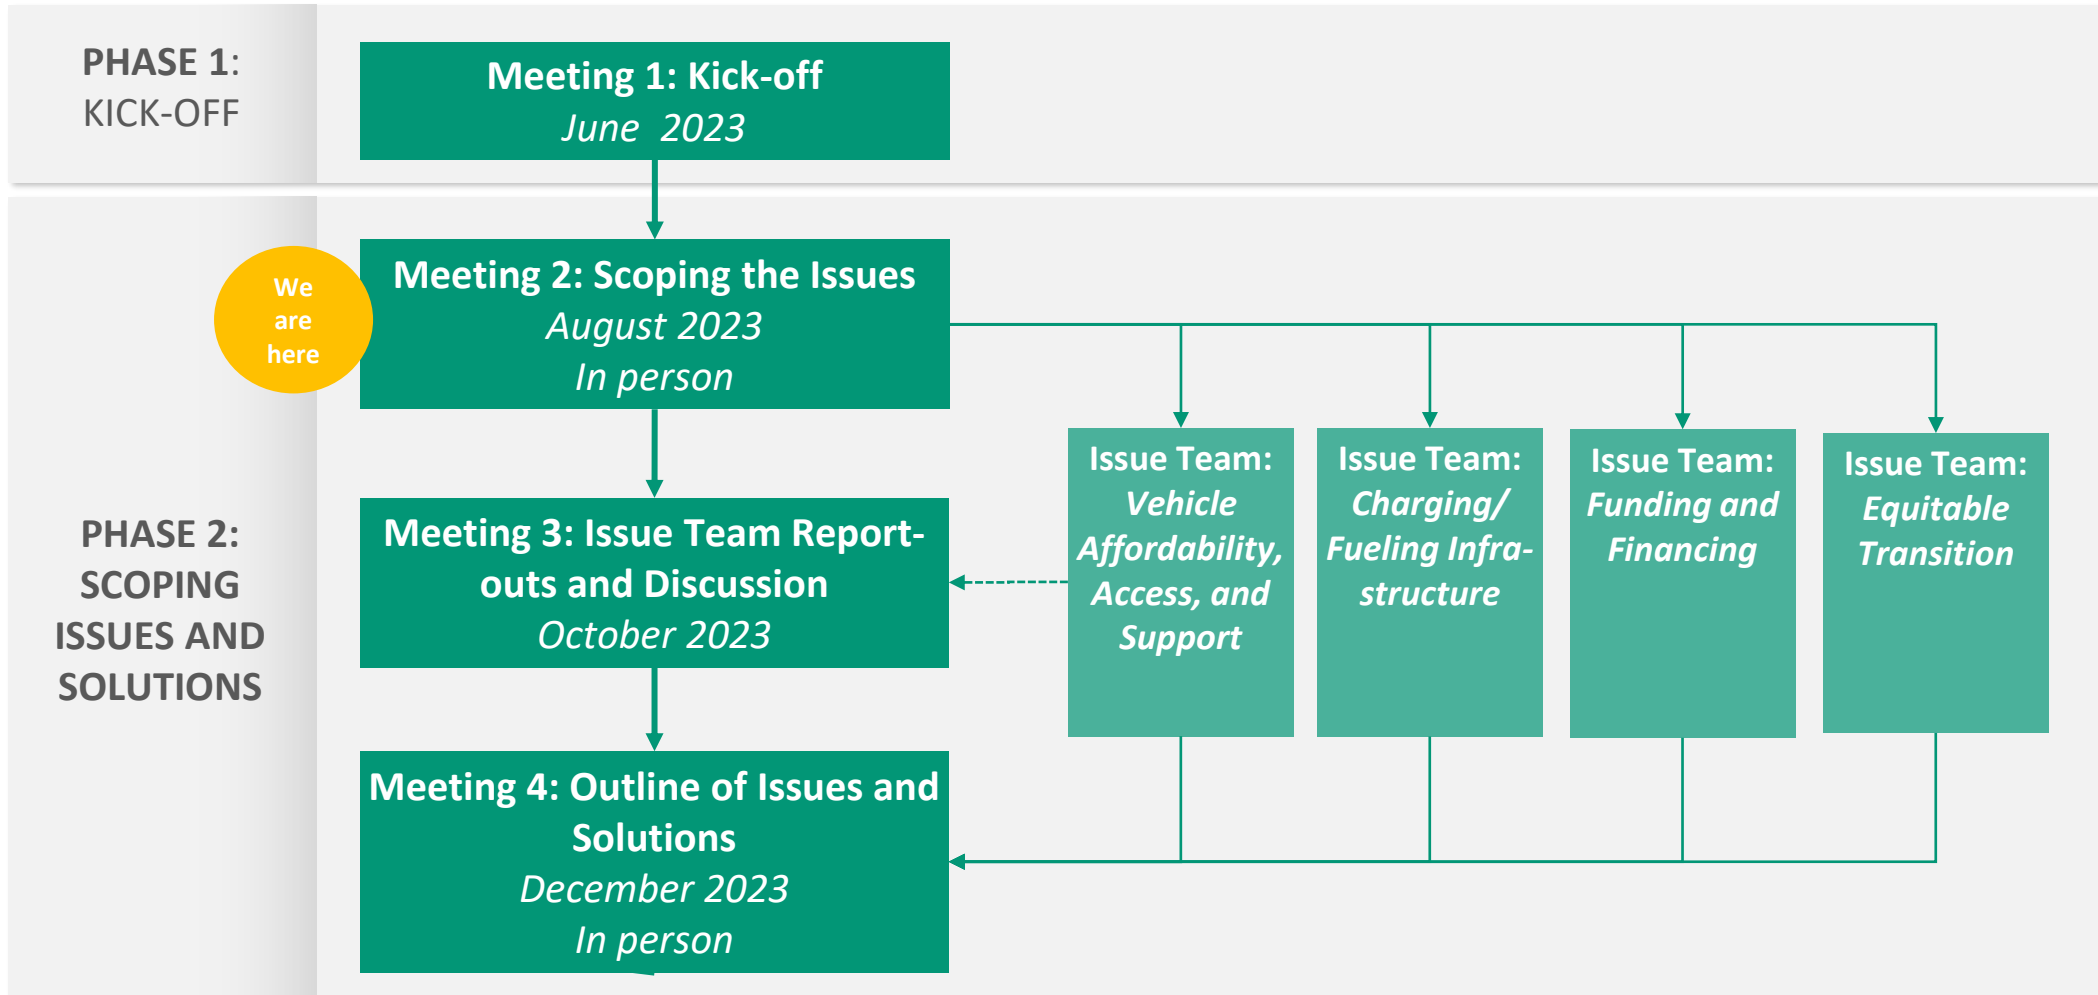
PHASE 1:
KICK-OFF

Meeting 1: Kick-off
June 2023

We are here

Meeting 2: Scoping the Issues
August 2023
In person

PHASE 2:
SCOPING ISSUES AND SOLUTIONS

Meeting 3: Issue Team Report-outs and Discussion
October 2023

Issue Team: Vehicle Affordability, Access, and Support

Issue Team: Charging/ Fueling Infrastructure

Issue Team: Funding and Financing

Issue Team: Equitable Transition

Meeting 4: Outline of Issues and Solutions
December 2023
In person